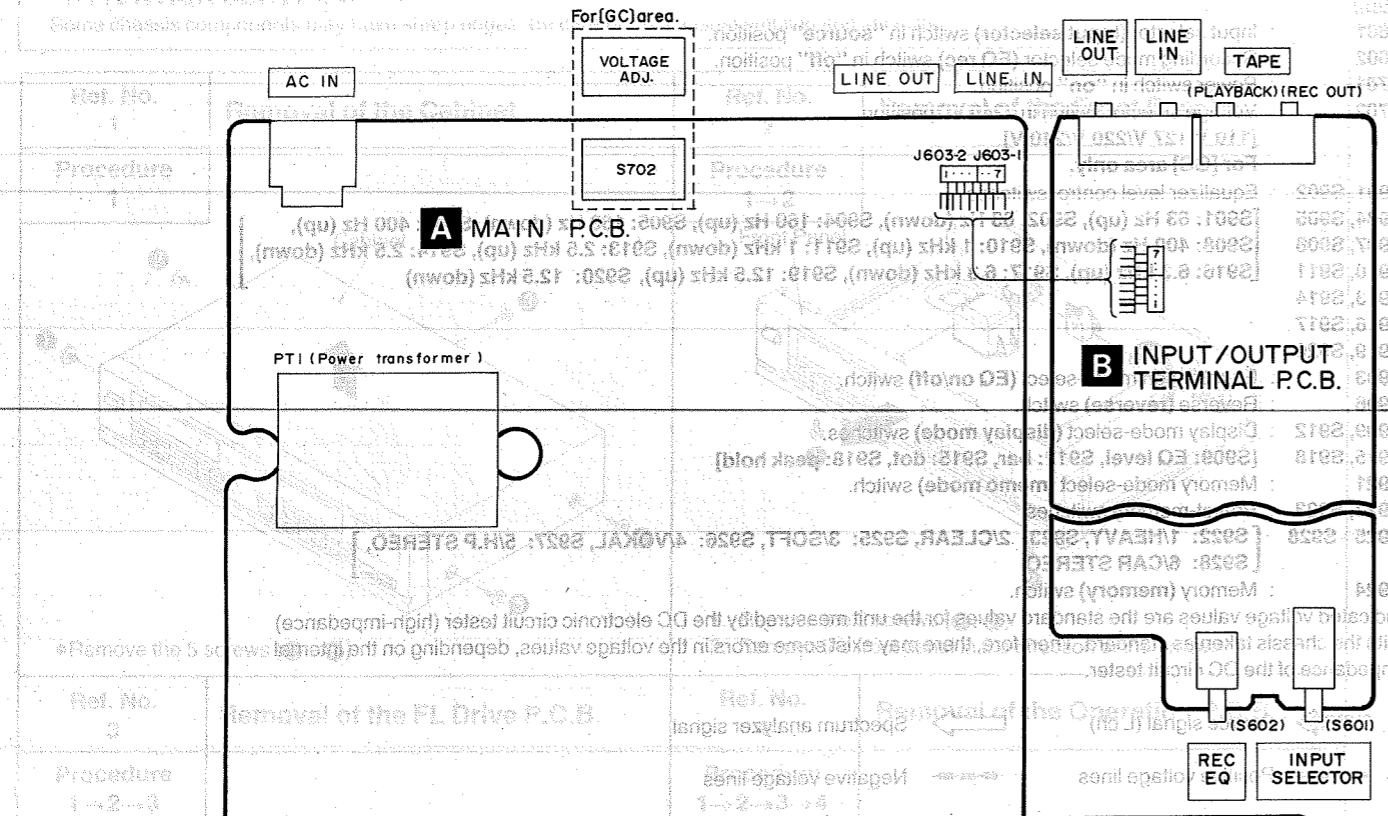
For(GC)area.

AC IN

VOLTAGE ADJ.

S702

LINE OUT

LINE IN

LINE OUT

LINE IN

TAPE

(PLAYBACK) (REC OUT)

J603-2 J603-1

A MAIN P.C.B.

PT1 (Power transformer)

B INPUT/OUTPUT TERMINAL P.C.B.

(S602)

(S601)

REC EQ

INPUT SELECTOR